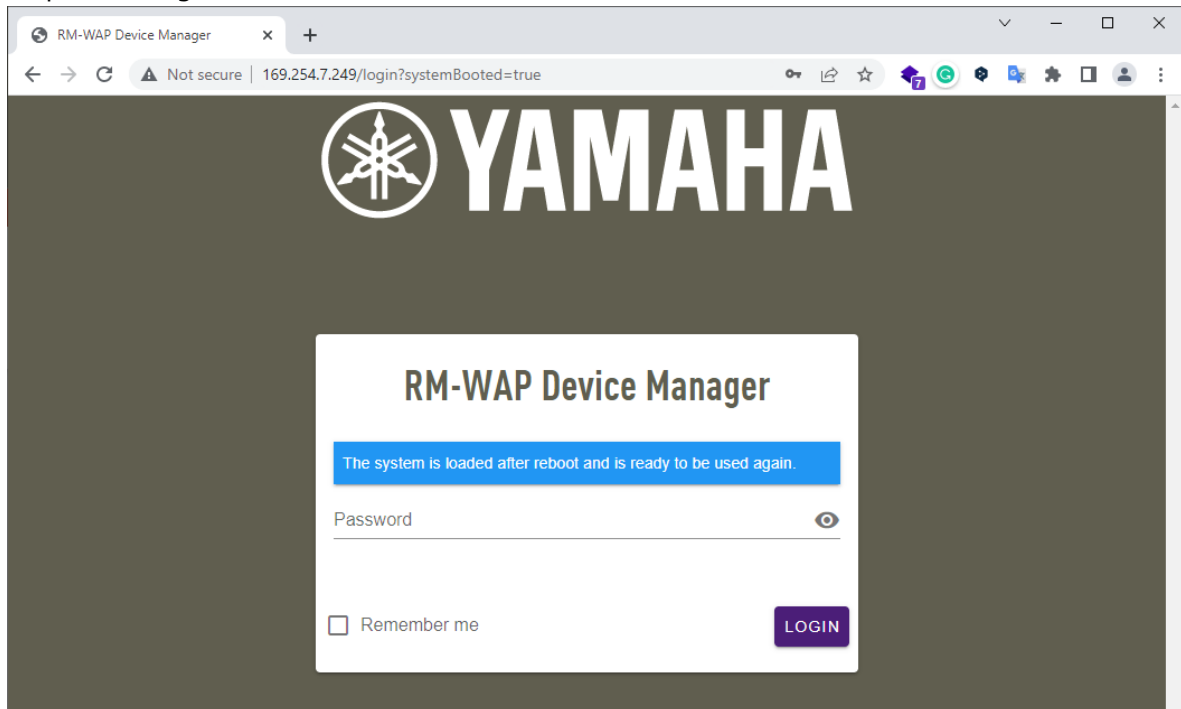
RM-WAP Device Manager ×

Not secure | 169.254.7.249/login?systemBooted=true

7

YAMAHA

RM-WAP Device Manager

The system is loaded after reboot and is ready to be used again.

Password

Remember me

LOGIN